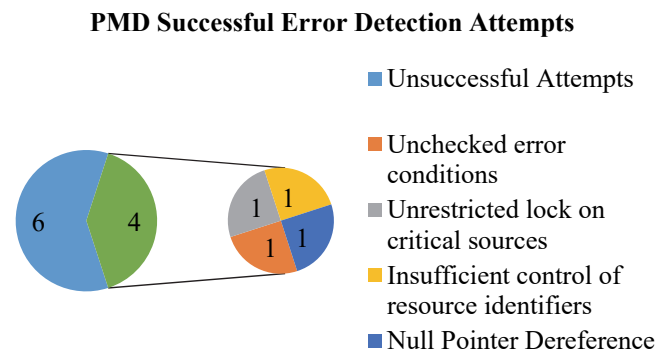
PMD Successful Error Detection Attempts

6

4

1

1

1

1

Unsuccessful Attempts

Unchecked error conditions

Unrestricted lock on critical sources

Insufficient control of resource identifiers

Null Pointer Dereference